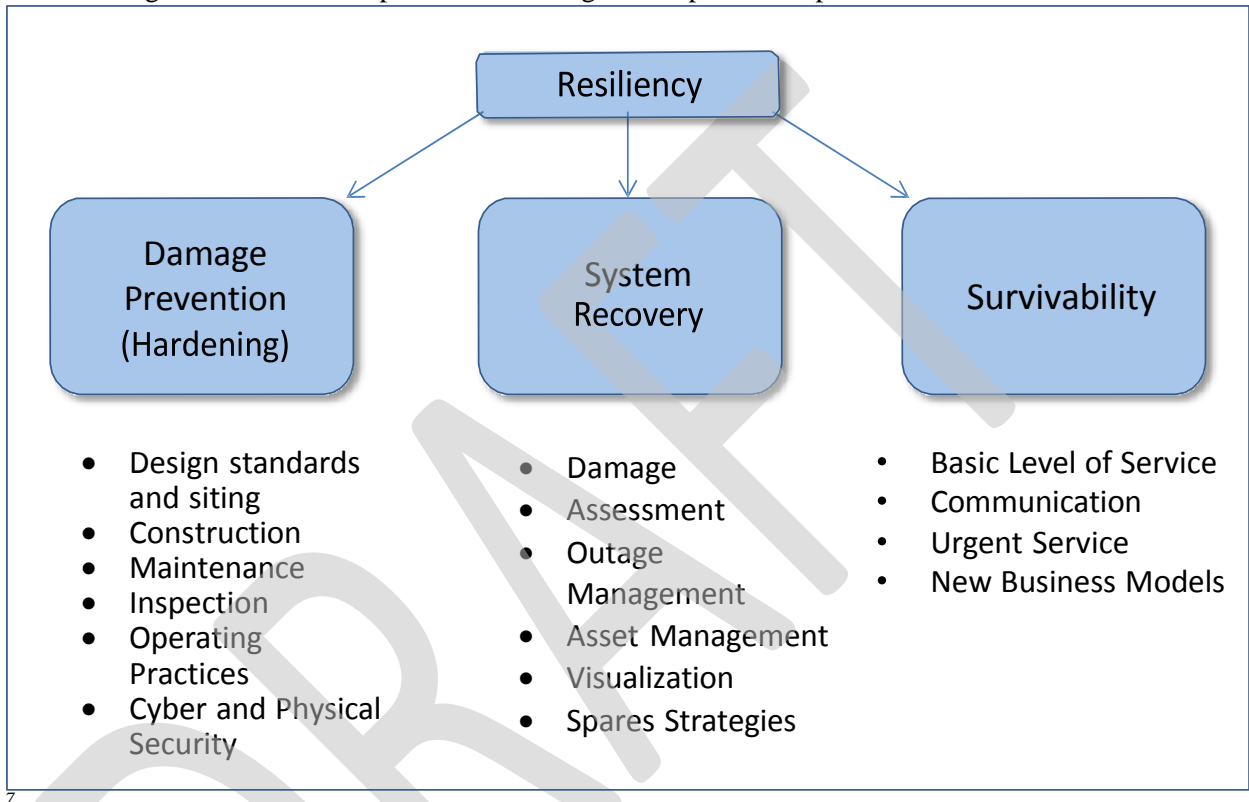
Resiliency

Damage Prevention (Hardening)

System Recovery

Survivability

- Design standards and siting
- Construction
- Maintenance
- Inspection
- Operating Practices
- Cyber and Physical Security

- Damage
- Assessment
- Outage Management
- Asset Management
- Visualization
- Spares Strategies

- Basic Level of Service
- Communication
- Urgent Service
- New Business Models

DRAFT

7